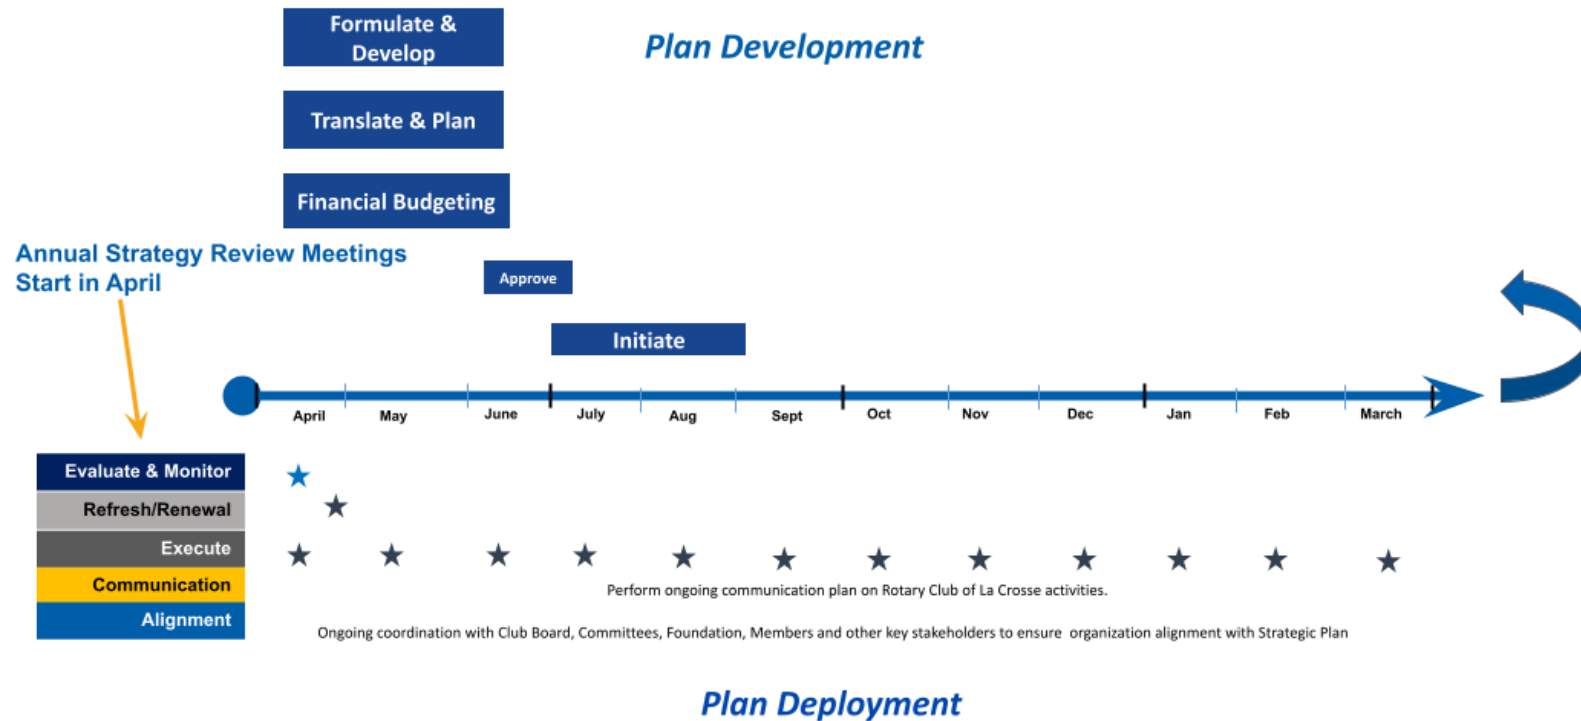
Formulate & Develop

Plan Development

Translate & Plan

Financial Budgeting

Annual Strategy Review Meetings Start in April

Approve

Initiate

April May June July Aug Sept Oct Nov Dec Jan Feb March

Evaluate & Monitor

Refresh/Renewal

Execute

Communication

Alignment

Perform ongoing communication plan on Rotary Club of La Crosse activities.

Ongoing coordination with Club Board, Committees, Foundation, Members and other key stakeholders to ensure organization alignment with Strategic Plan

Plan Deployment